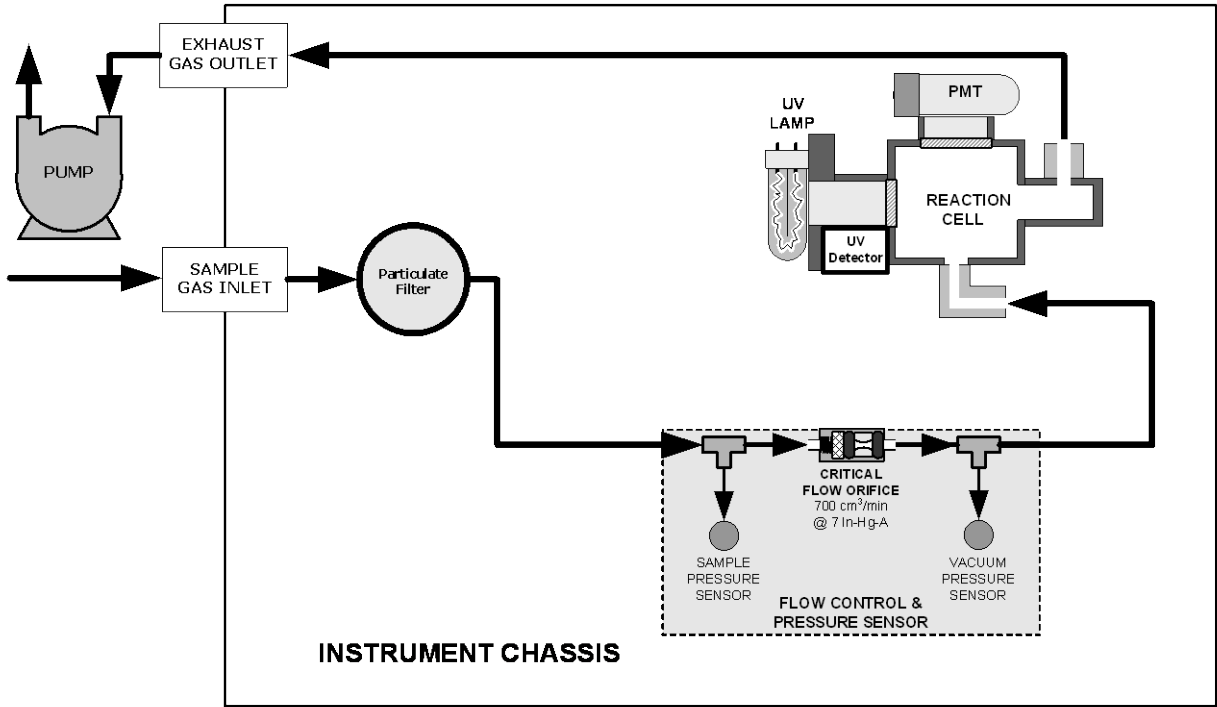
EXHAUST GAS OUTLET

PUMP

PMT

UV LAMP

REACTION CELL

UV Detector

SAMPLE GAS INLET

Particulate Filter

CRITICAL FLOW ORIFICE
700 cm$^3$/min
@ 7 In-Hg-A

SAMPLE PRESSURE SENSOR

VACUUM PRESSURE SENSOR

FLOW CONTROL & PRESSURE SENSOR

INSTRUMENT CHASSIS